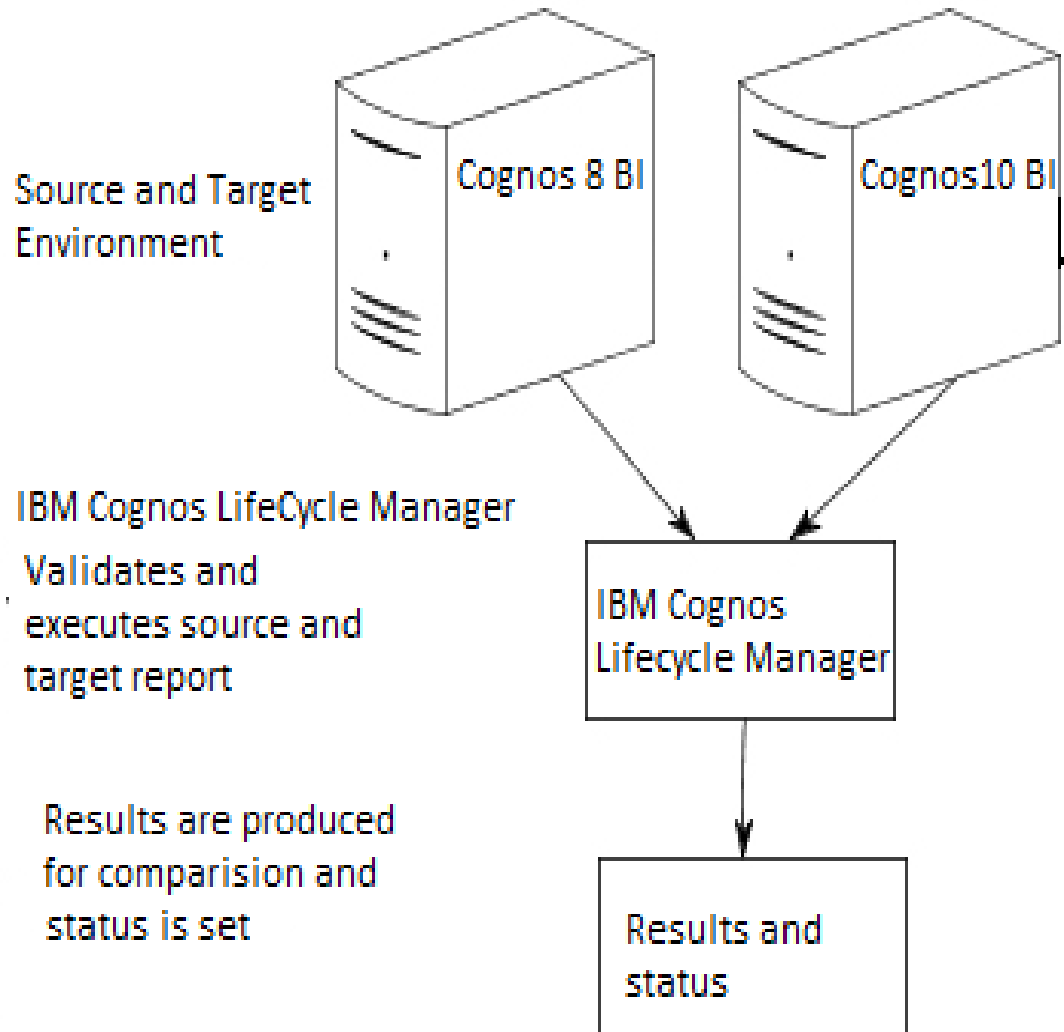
Source and Target Environment

Cognos 8 BI

Cognos10 BI

IBM Cognos LifeCycle Manager

Validates and executes source and target report

IBM Cognos Lifecycle Manager

Results are produced for comparision and status is set

Results and status